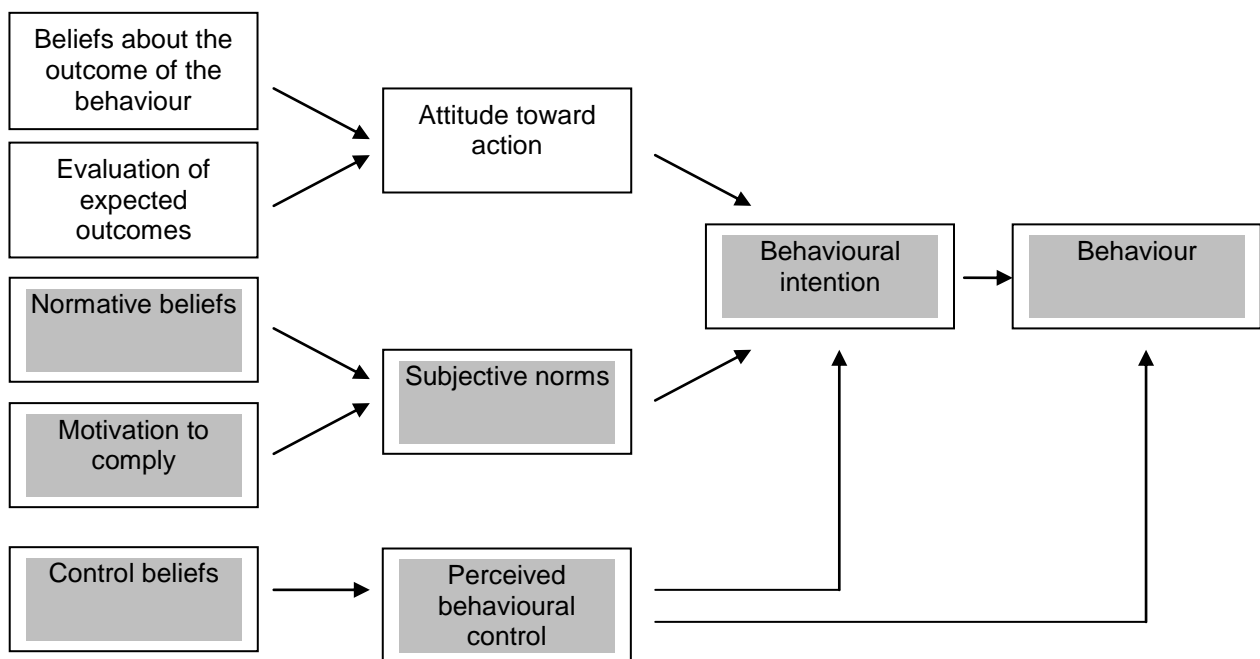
Beliefs about the outcome of the behaviour

Evaluation of expected outcomes

Normative beliefs

Motivation to comply

Control beliefs

Attitude toward action

Subjective norms

Perceived behavioural control

Behavioural intention

Behaviour